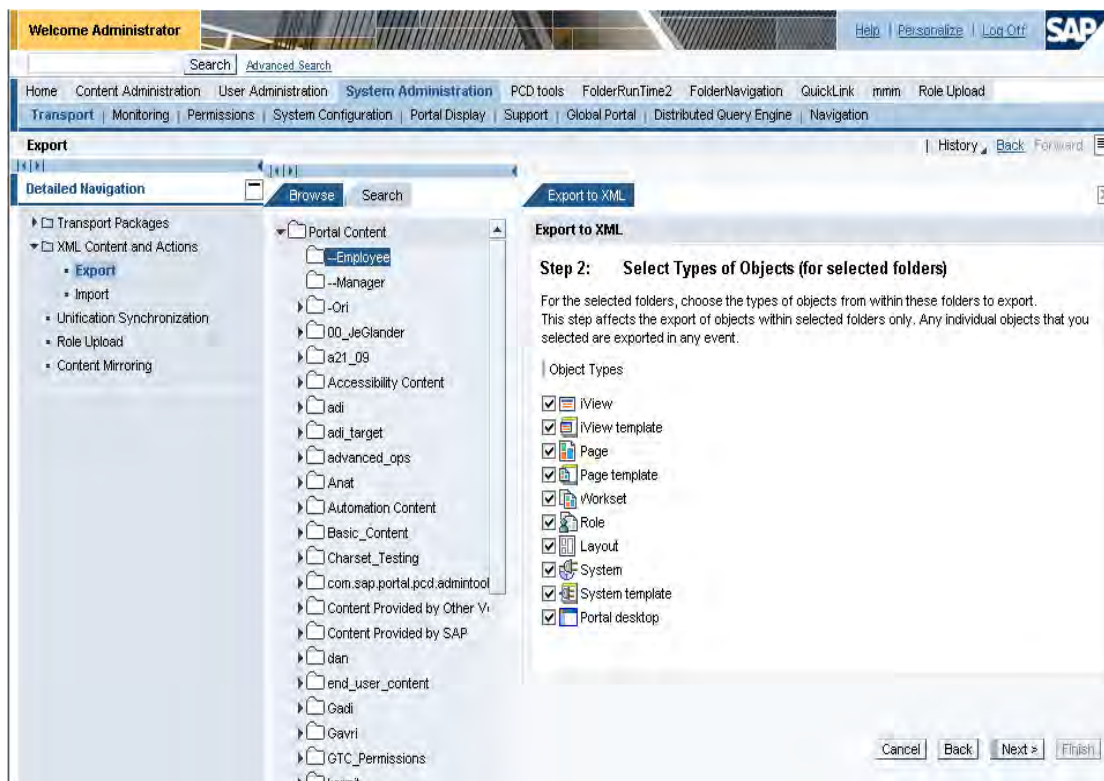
Welcome Administrator

Help | Personalize | Log Off

SAP

Search Advanced Search

Home Content Administration User Administration System Administration PCD tools FolderRunTime2 FolderNavigation QuickLink mmm Role Upload

Transport | Monitoring | Permissions | System Configuration | Portal Display | Support | Global Portal | Distributed Query Engine | Navigation

Export

| History Back Forward

Detailed Navigation

Transport Packages
XML Content and Actions
Export
Import
Unification Synchronization
Role Upload
Content Mirroring

Browse Search

Portal Content
--Employee
--Manager
-Ori
00_JeGlander
a21_09
Accessibility Content
adi
adi_target
advanced_ops
Anat
Automation Content
Basic_Content
Charset_Testing
com.sap.portal.pcd.admintool
Content Provided by Other V
Content Provided by SAP
dan
end_user_content
Gadi
Gavri
GTC_Permissions

Export to XML

Export to XML

Step 2: Select Types of Objects (for selected folders)

For the selected folders, choose the types of objects from within these folders to export. This step affects the export of objects within selected folders only. Any individual objects that you selected are exported in any event.

Object Types

iView
iView template
Page
Page template
Workset
Role
Layout
System
System template
Portal desktop

Cancel Back Next > Finish